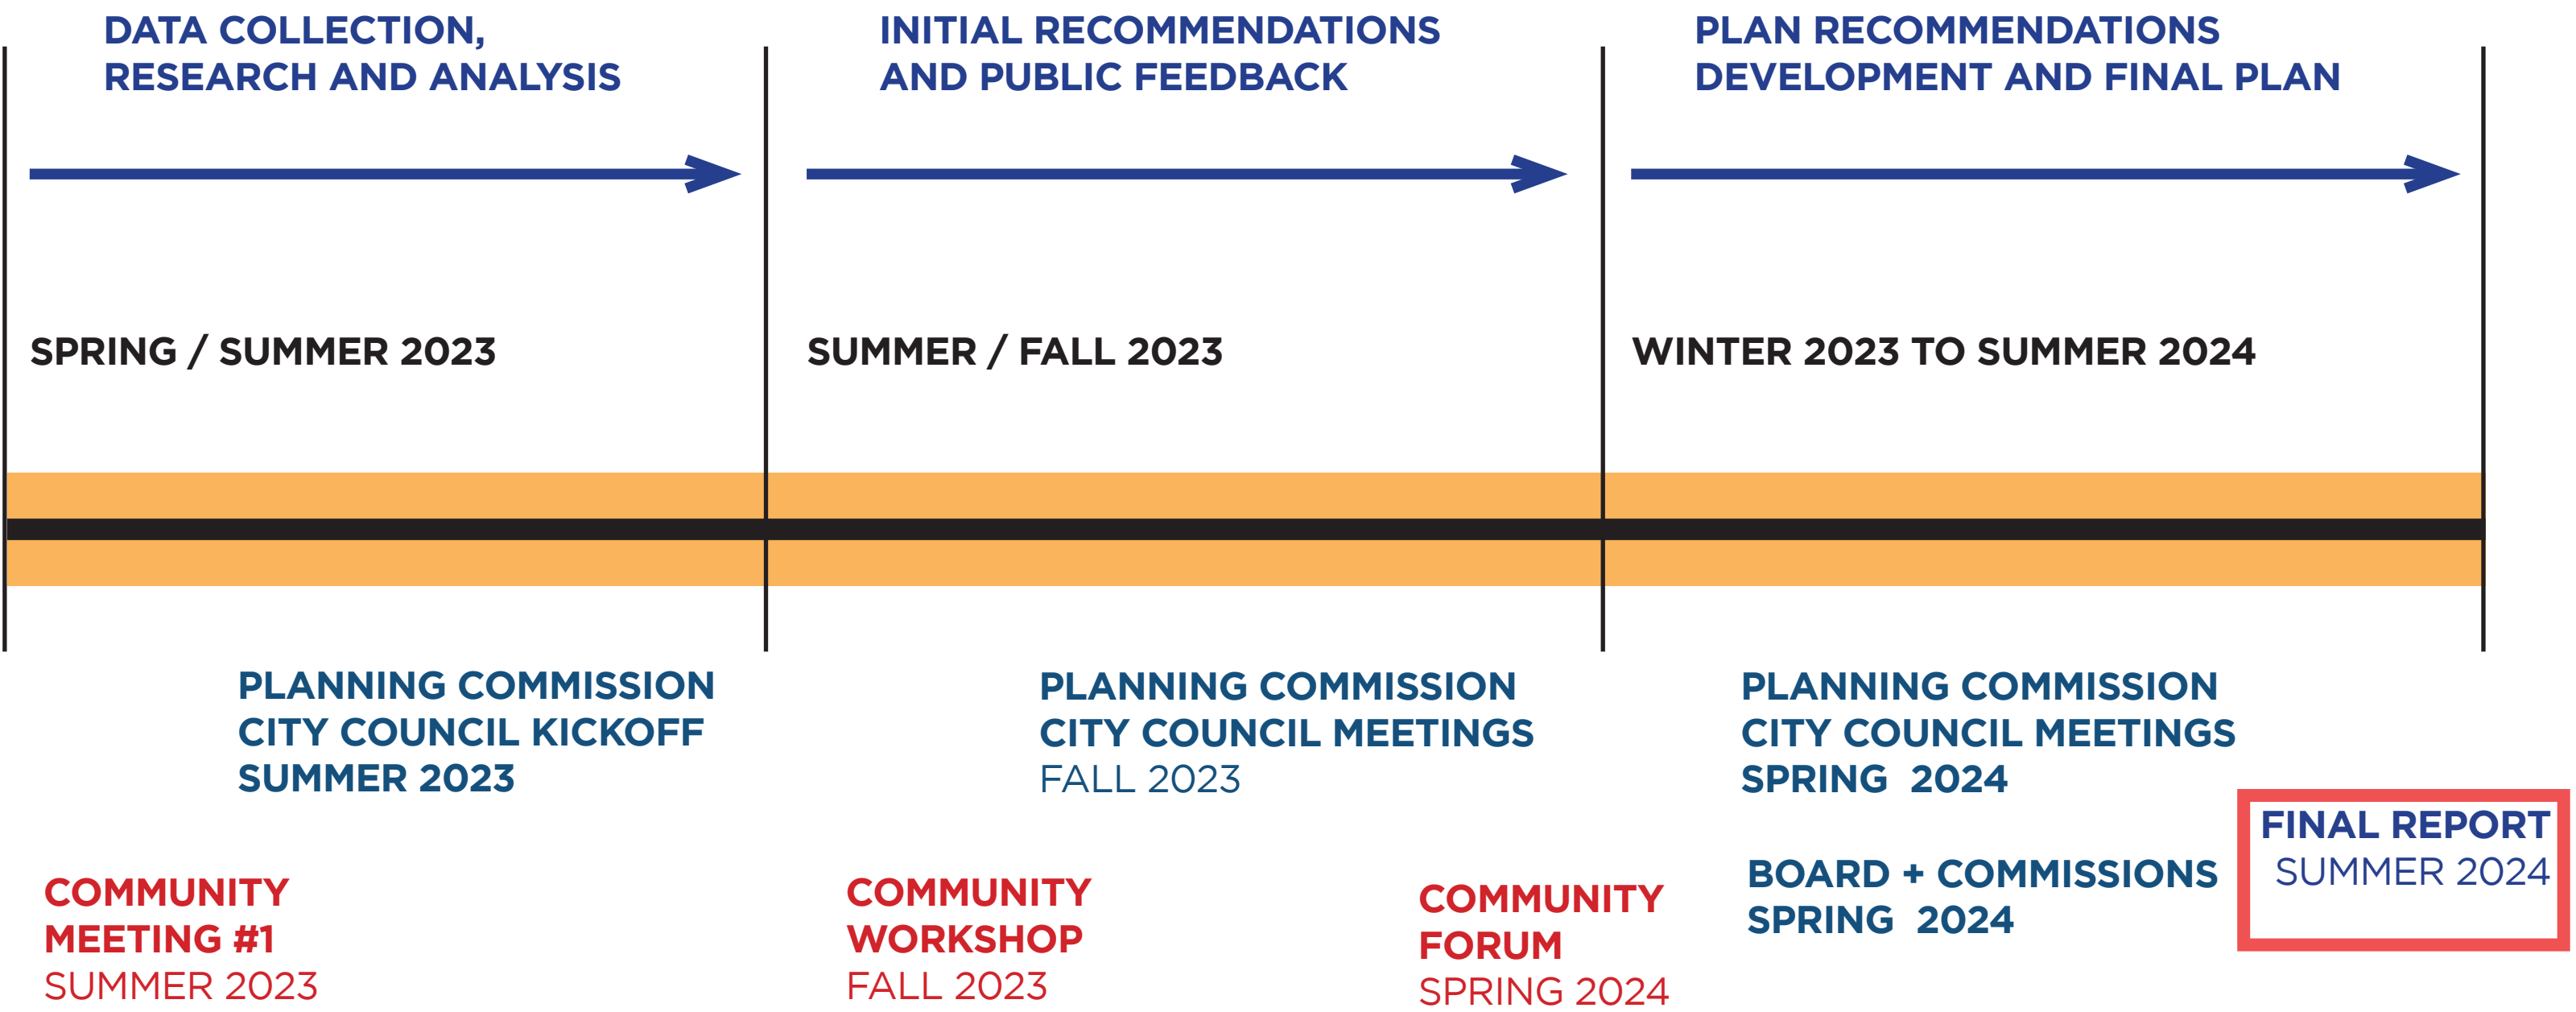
DATA COLLECTION, RESEARCH AND ANALYSIS

INITIAL RECOMMENDATIONS AND PUBLIC FEEDBACK

PLAN RECOMMENDATIONS DEVELOPMENT AND FINAL PLAN

SPRING / SUMMER 2023

SUMMER / FALL 2023

WINTER 2023 TO SUMMER 2024

PLANNING COMMISSION
CITY COUNCIL KICKOFF
SUMMER 2023

PLANNING COMMISSION
CITY COUNCIL MEETINGS
FALL 2023

PLANNING COMMISSION
CITY COUNCIL MEETINGS
SPRING 2024

FINAL REPORT
SUMMER 2024

COMMUNITY MEETING #1
SUMMER 2023

COMMUNITY WORKSHOP
FALL 2023

COMMUNITY FORUM
SPRING 2024

BOARD + COMMISSIONS
SPRING 2024